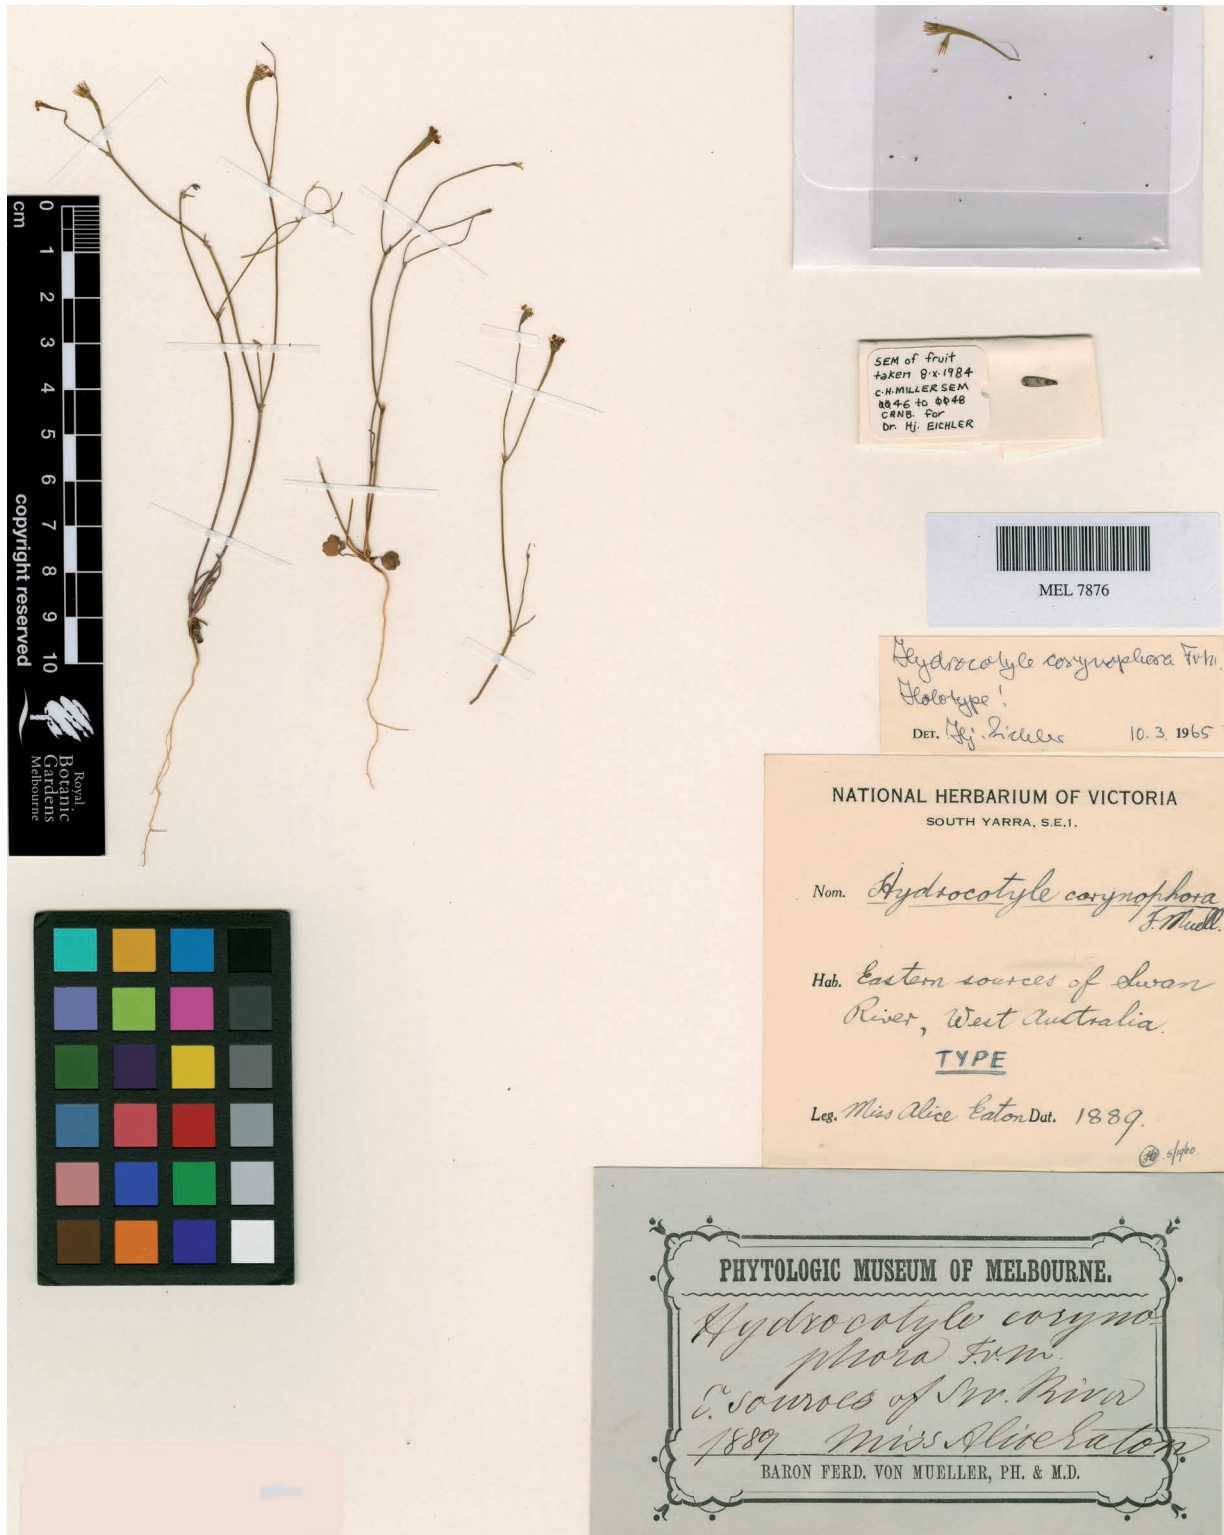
cm 0 1 2 3 4 5 6 7 8 9 10
copyright reserved
Royal Botanic Gardens Melbourne

SEM of fruit taken 8·x·1984 C·H·MILLER SEM 0046 to 0048 CANB. for Dr. Hj. EICHLER

MEL 7876

Hydrocotyle corynophora F.v.M. Holotype!
DET. Hj. Eichler 10. 3. 1965

NATIONAL HERBARIUM OF VICTORIA
SOUTH YARRA, S.E.1.

Nom. Hydrocotyle corynophora F. Muell.

Hab. Eastern sources of Swan River, West Australia

TYPE

Leg. Miss Alice Eaton Dat. 1889.

5/1/80.

PHYTOLOGIC MUSEUM OF MELBOURNE.
Hydrocotyle coryno-phora F.v.M.
E. sources of Sw. River
1889 Miss Alice Eaton
BARON FERD. VON MUELLER, PH. & M.D.